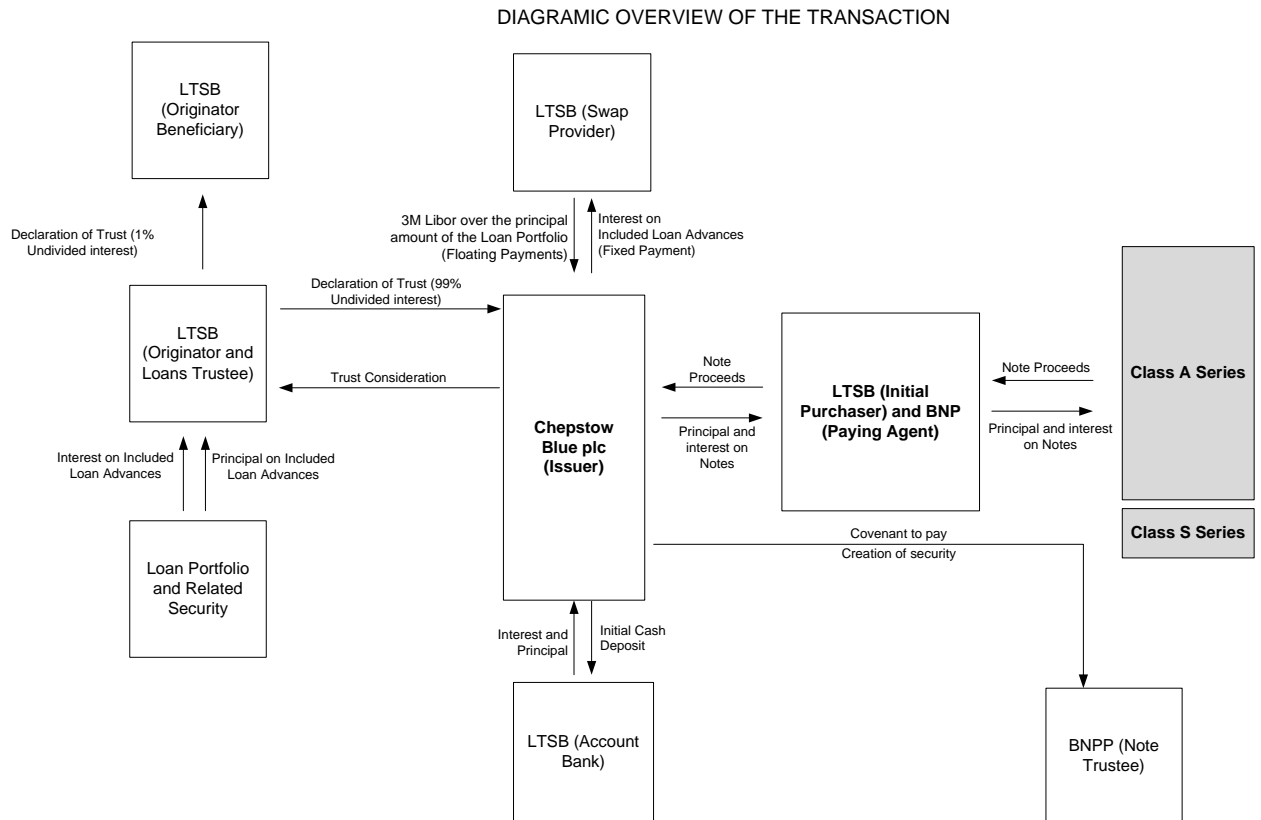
DIAGRAMIC OVERVIEW OF THE TRANSACTION

LTSB (Originator Beneficiary)

LTSB (Swap Provider)

Declaration of Trust (1% Undivided interest)

3M Libor over the principal amount of the Loan Portfolio (Floating Payments)

Interest on Included Loan Advances (Fixed Payment)

Declaration of Trust (99% Undivided interest)

LTSB (Originator and Loans Trustee)

Trust Consideration

Chepstow Blue plc (Issuer)

Note Proceeds

Principal and interest on Notes

LTSB (Initial Purchaser) and BNP (Paying Agent)

Note Proceeds

Principal and interest on Notes

Class A Series

Class S Series

Interest on Included Loan Advances

Principal on Included Loan Advances

Loan Portfolio and Related Security

Covenant to pay

Creation of security

Interest and Principal

Initial Cash Deposit

LTSB (Account Bank)

BNPP (Note Trustee)